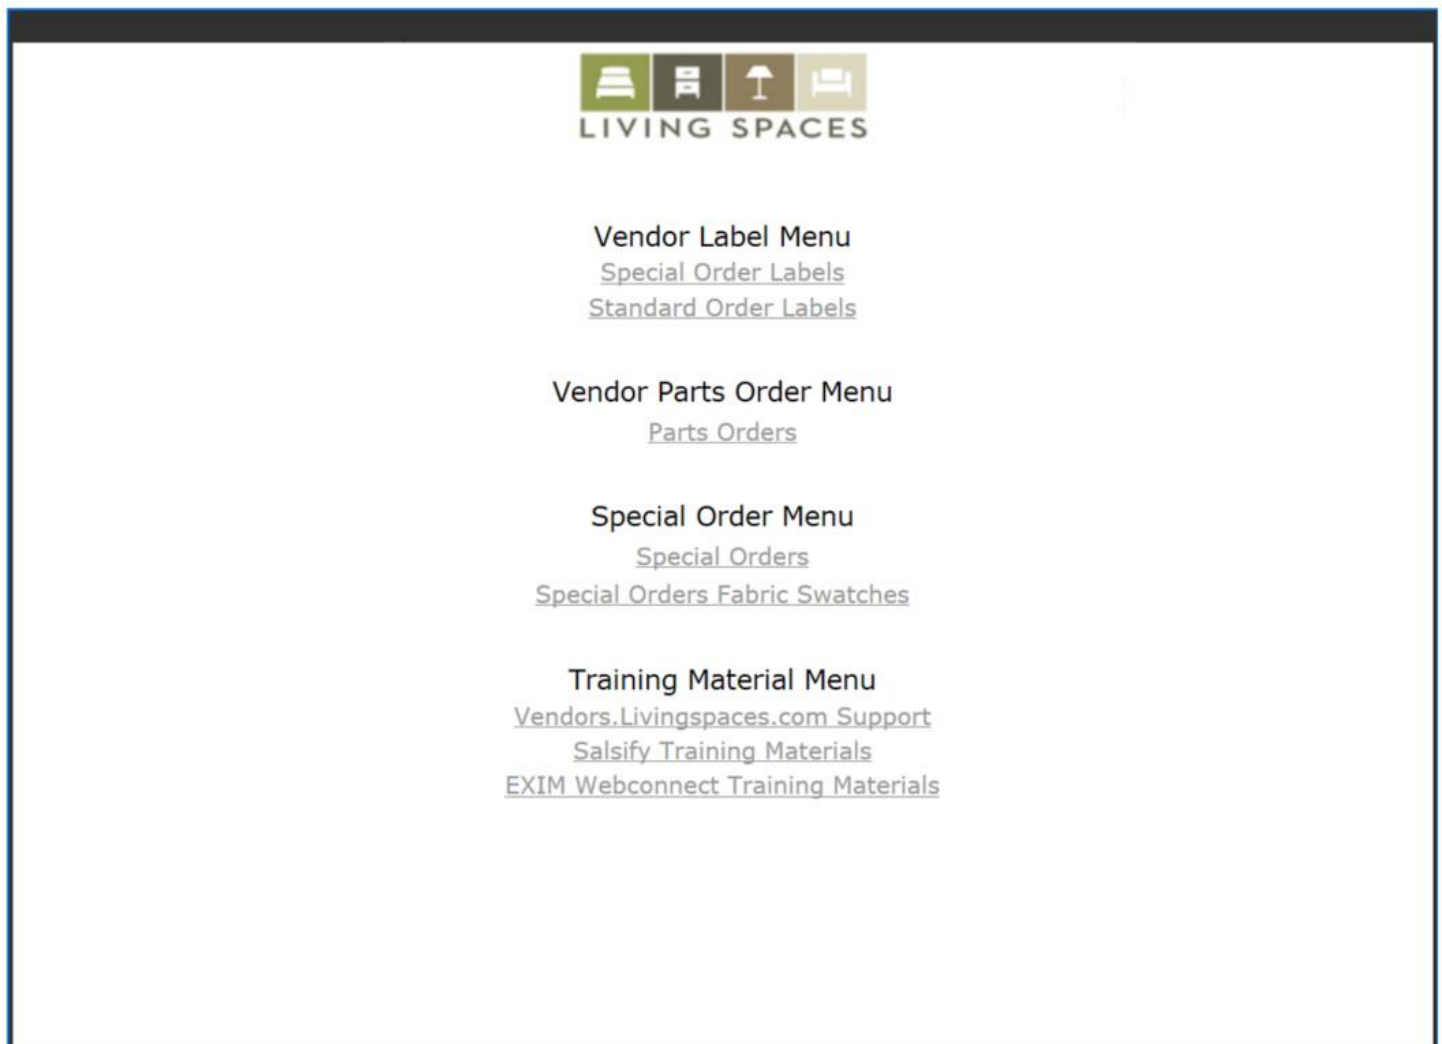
LIVING SPACES

Vendor Label Menu
Special Order Labels
Standard Order Labels

Vendor Parts Order Menu
Parts Orders

Special Order Menu
Special Orders
Special Orders Fabric Swatches

Training Material Menu
Vendors.Livingspaces.com Support
Salsify Training Materials
EXIM Webconnect Training Materials